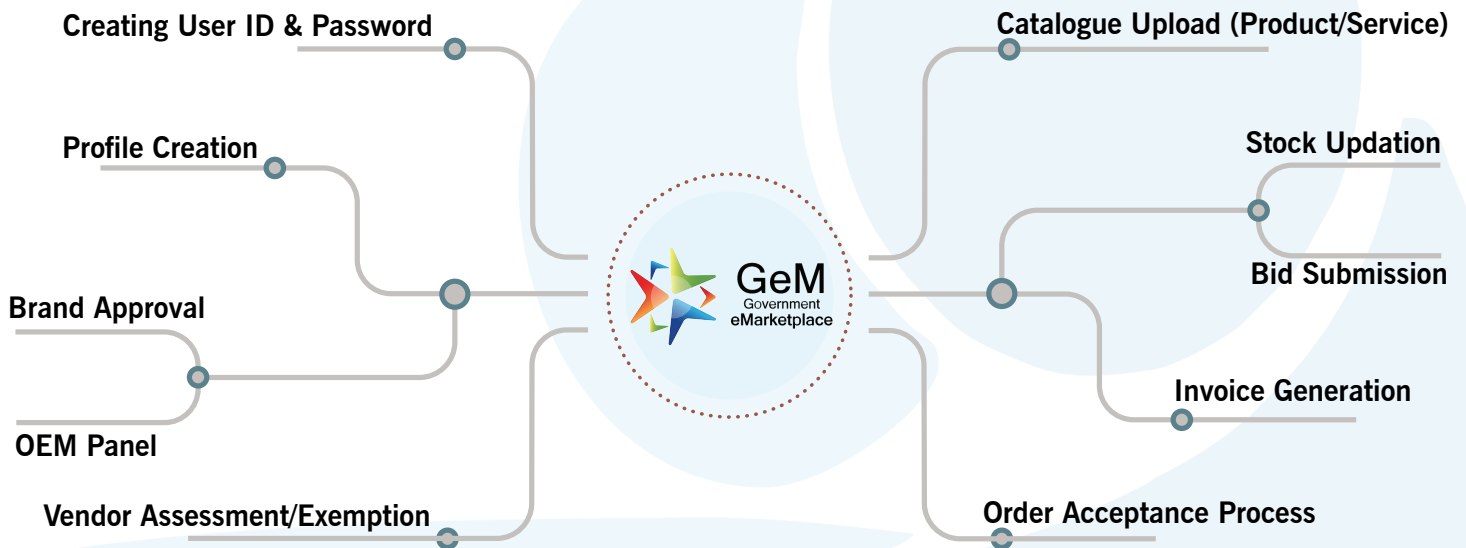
Creating User ID & Password

Profile Creation

Brand Approval

OEM Panel

Vendor Assessment/Exemption

GeM
Government
eMarketplace

Catalogue Upload (Product/Service)

Stock Updation

Bid Submission

Invoice Generation

Order Acceptance Process